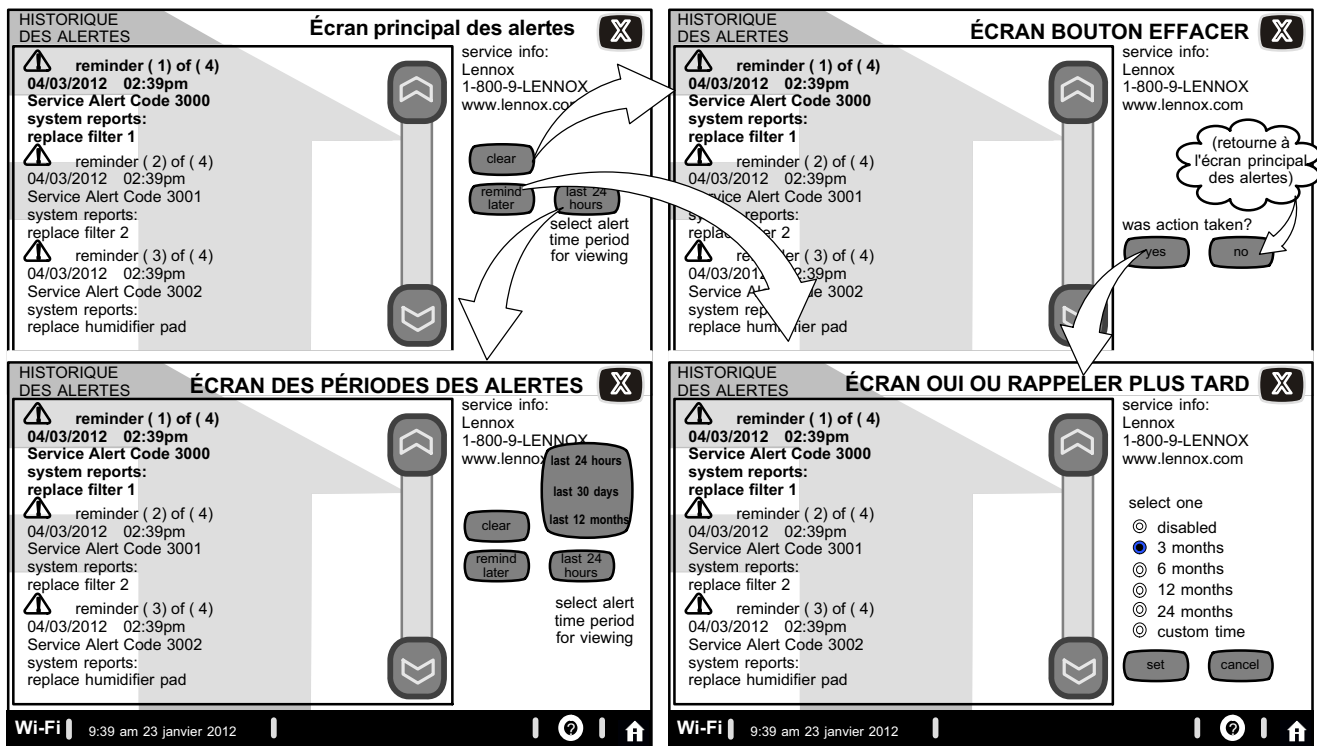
HISTORIQUE DES ALERTES

Écran principal des alertes

reminder ( 1) of ( 4)
04/03/2012 02:39pm
Service Alert Code 3000
system reports:
replace filter 1

reminder ( 2) of ( 4)
04/03/2012 02:39pm
Service Alert Code 3001
system reports:
replace filter 2

reminder ( 3) of ( 4)
04/03/2012 02:39pm
Service Alert Code 3002
system reports:
replace humidifier pad

service info:
Lennox
1-800-9-LENNOX
www.lennox.com

clear

remind later

last 24 hours

select alert time period for viewing

HISTORIQUE DES ALERTES

ÉCRAN BOUTON EFFACER

reminder ( 1) of ( 4)
04/03/2012 02:39pm
Service Alert Code 3000
system reports:
replace filter 1

reminder ( 2) of ( 4)
04/03/2012 02:39pm
Service Alert Code 3001
system reports:
replace filter 2

reminder ( 3) of ( 4)
04/03/2012 02:39pm
Service Alert Code 3002
system reports:
replace humidifier pad

service info:
Lennox
1-800-9-LENNOX
www.lennox.com

(retourne à l'écran principal des alertes)

was action taken?

yes

no

HISTORIQUE DES ALERTES

ÉCRAN DES PÉRIODES DES ALERTES

reminder ( 1) of ( 4)
04/03/2012 02:39pm
Service Alert Code 3000
system reports:
replace filter 1

reminder ( 2) of ( 4)
04/03/2012 02:39pm
Service Alert Code 3001
system reports:
replace filter 2

reminder ( 3) of ( 4)
04/03/2012 02:39pm
Service Alert Code 3002
system reports:
replace humidifier pad

service info:
Lennox
1-800-9-LENNOX
www.lennox

last 24 hours
last 30 days
last 12 months

clear

remind later

last 24 hours

select alert time period for viewing

Wi-Fi 9:39 am 23 janvier 2012

HISTORIQUE DES ALERTES

ÉCRAN OUI OU RAPPELER PLUS TARD

reminder ( 1) of ( 4)
04/03/2012 02:39pm
Service Alert Code 3000
system reports:
replace filter 1

reminder ( 2) of ( 4)
04/03/2012 02:39pm
Service Alert Code 3001
system reports:
replace filter 2

reminder ( 3) of ( 4)
04/03/2012 02:39pm
Service Alert Code 3002
system reports:
replace humidifier pad

service info:
Lennox
1-800-9-LENNOX
www.lennox.com

select one
disabled
3 months
6 months
12 months
24 months
custom time

set

cancel

Wi-Fi 9:39 am 23 janvier 2012